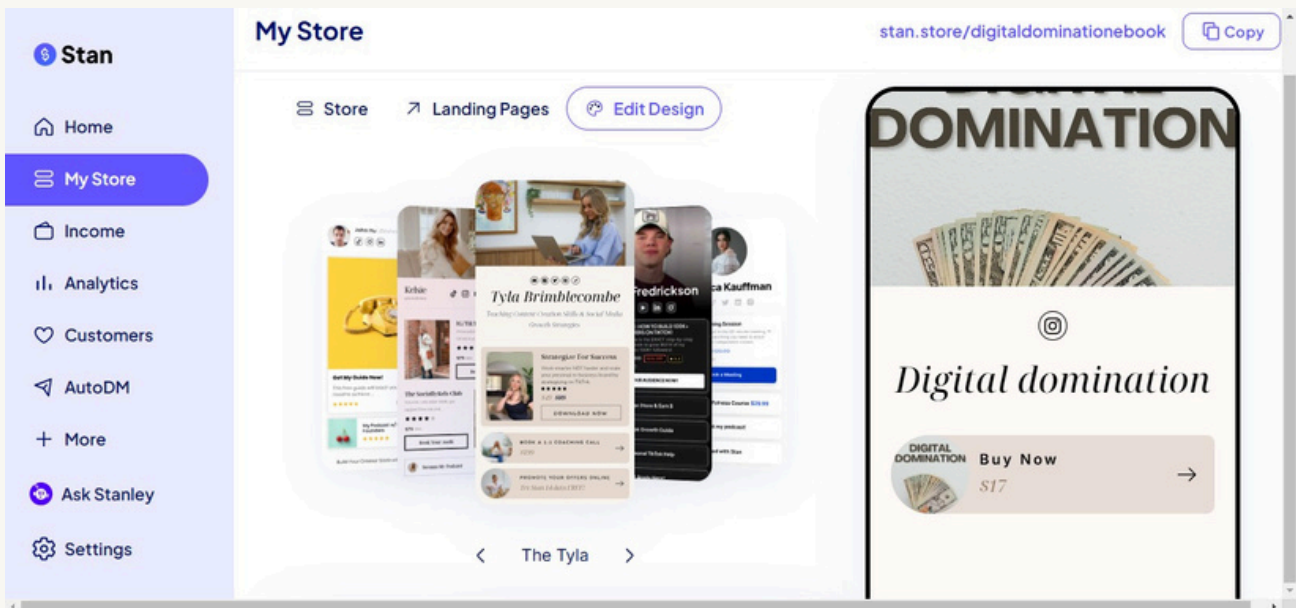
Stan

Home

My Store

Income

Analytics

Customers

AutoDM

+ More

Ask Stanley

Settings

My Store

stan.store/digitaldominationebook

Copy

Store

Landing Pages

Edit Design

Get My Guide Now!

Kelsie

The SocialKelsie Club

Book Your Audit

Tyla Brimblecombe

Teaching Content Creation Skills & Social Media Growth Strategies

Strategies For Success

DOWNLOAD NOW

BOOK A 1:1 COACHING CALL

PROMOTE YOUR OFFERS ONLINE

Fredrickson

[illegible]a Kauffman

The Tyla

DOMINATION

Digital domination

DIGITAL DOMINATION

Buy Now

$17